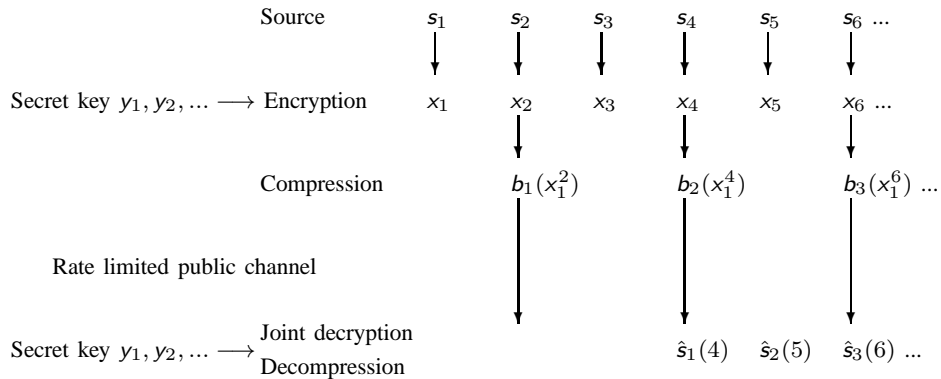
Source $s_1$ $s_2$ $s_3$ $s_4$ $s_5$ $s_6$ ...

Secret key $y_1, y_2, \dots \longrightarrow$ Encryption $x_1$ $x_2$ $x_3$ $x_4$ $x_5$ $x_6$ ...

Compression $b_1(x_1^2)$ $b_2(x_1^4)$ $b_3(x_1^6)$ ...

Rate limited public channel

Secret key $y_1, y_2, \dots \longrightarrow$ Joint decryption Decompression $\hat{s}_1(4)$ $\hat{s}_2(5)$ $\hat{s}_3(6)$ ...